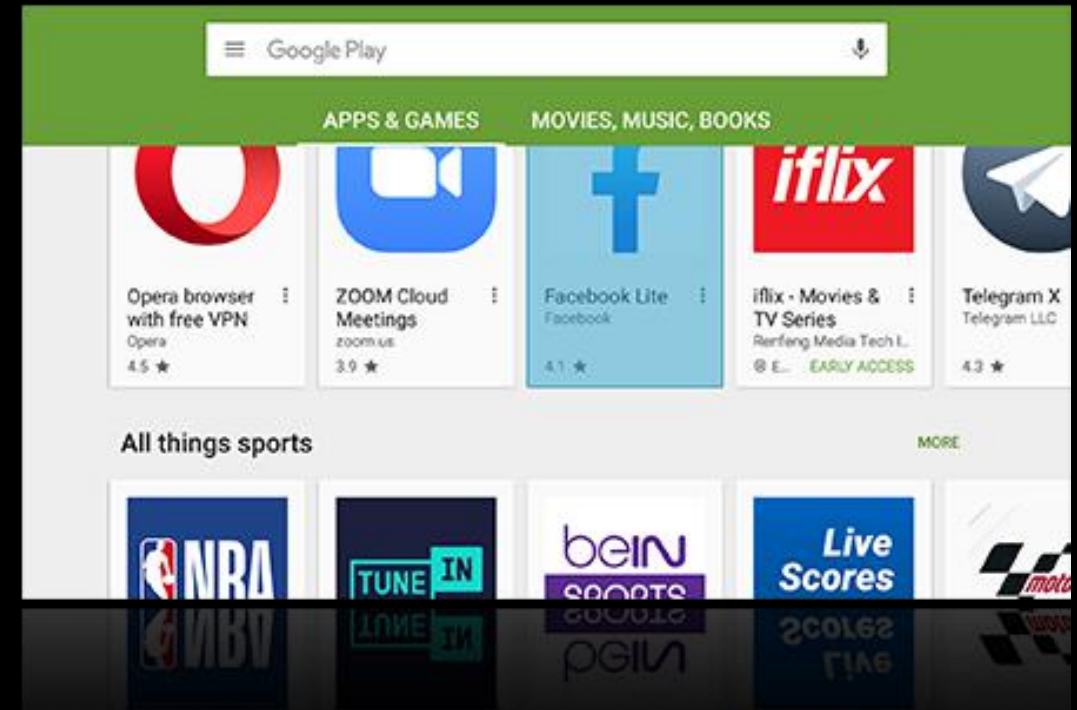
Google Play

APPS & GAMES MOVIES, MUSIC, BOOKS

iflix

Opera browser with free VPN
Opera
4.5 ★

ZOOM Cloud Meetings
zoom.us
3.9 ★

Facebook Lite
Facebook
4.1 ★

iflix - Movies & TV Series
Renfeng Media Tech I...
E... EARLY ACCESS

Telegram X
Telegram LLC
4.3 ★

All things sports

MORE

NBA

TUNE IN

beIN SPORTS

Live Scores

moto